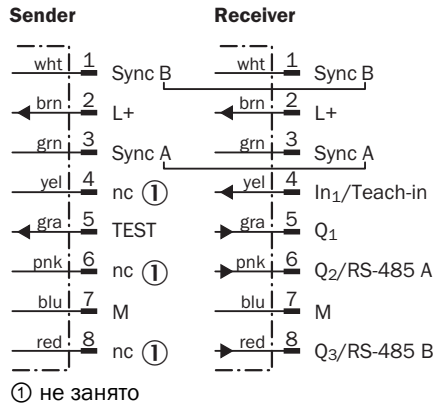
Sender

wht 1 Sync B
brn 2 L+
grn 3 Sync A
yel 4 nc ①
gra 5 TEST
pnk 6 nc ①
blu 7 M
red 8 nc ①

Receiver

wht 1 Sync B
brn 2 L+
grn 3 Sync A
yel 4 $In_1$/Teach-in
gra 5 $Q_1$
pnk 6 $Q_2$/RS-485 A
blu 7 M
red 8 $Q_3$/RS-485 B

① не занято